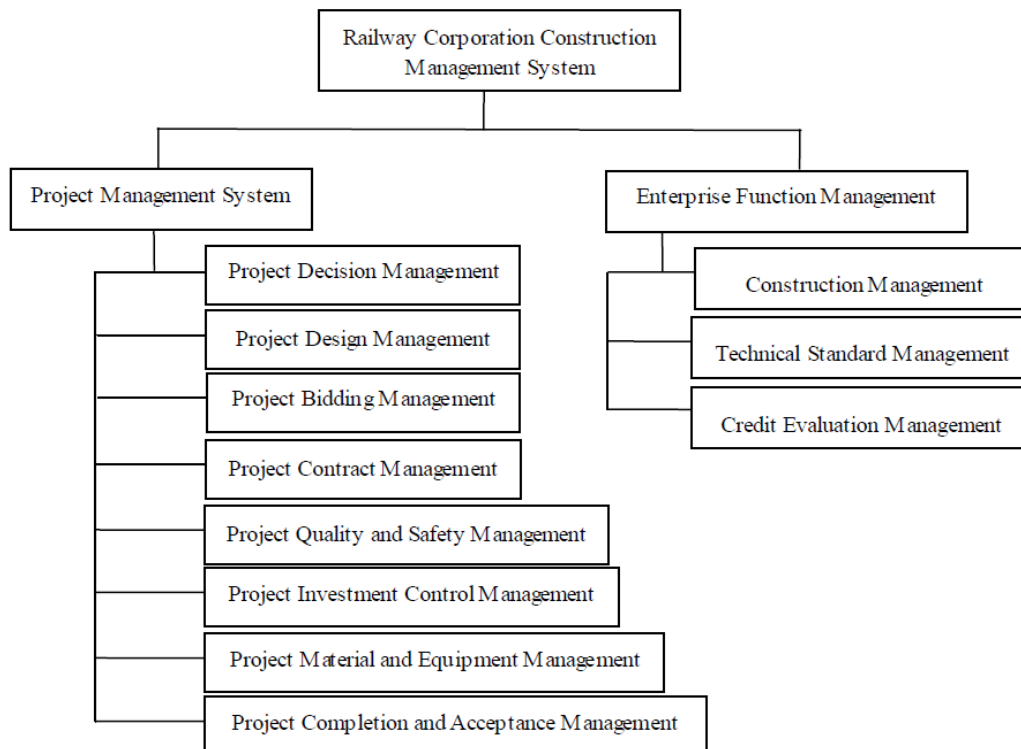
Railway Corporation Construction Management System

Project Management System

Project Decision Management

Project Design Management

Project Bidding Management

Project Contract Management

Project Quality and Safety Management

Project Investment Control Management

Project Material and Equipment Management

Project Completion and Acceptance Management

Enterprise Function Management

Construction Management

Technical Standard Management

Credit Evaluation Management